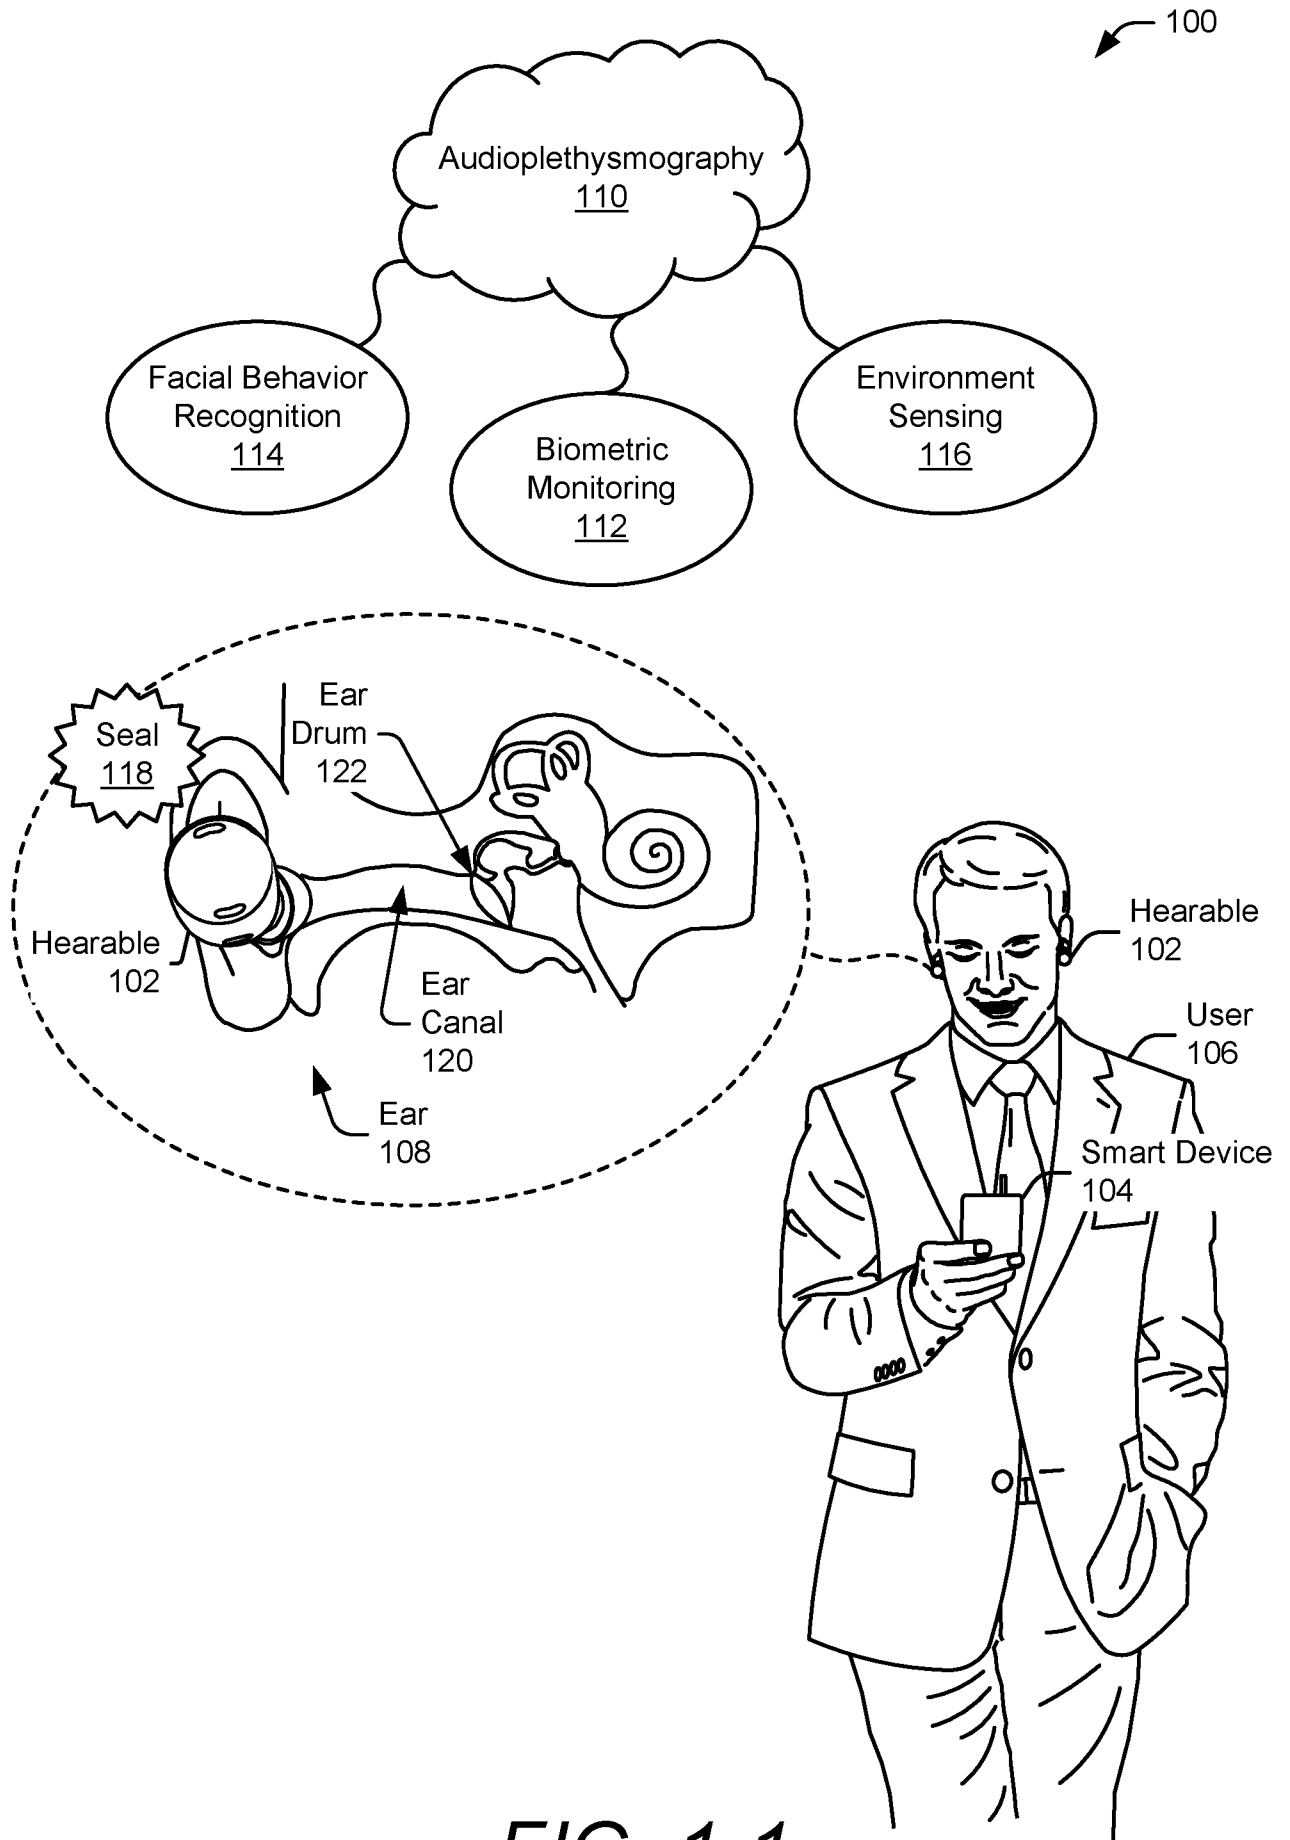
100

Audioplethysmography
110

Facial Behavior Recognition
114

Biometric Monitoring
112

Environment Sensing
116

Seal
118

Ear Drum
122

Hearable
102

Ear Canal
120

Ear
108

Hearable
102

User
106

Smart Device
104

FIG. 1-1